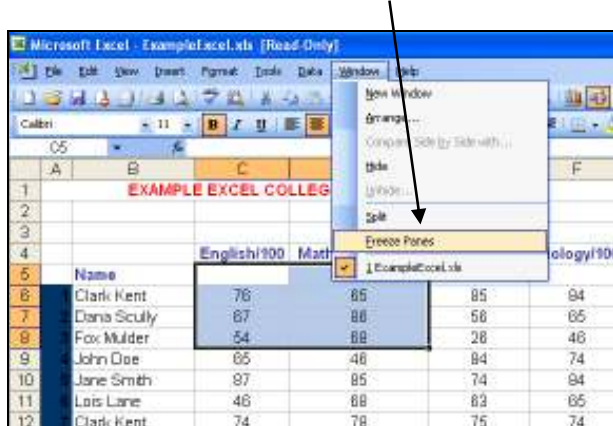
Microsoft Excel - ExampleExcel.xls [Read-Only]

File Edit View Insert Format Tools Data Window Help

Calibri 11 B I U

C5

New Window
Arrange...
Compare Side by Side with...
Hide
Unhide...
Split
Freeze Panes
1 ExampleExcel.xls

| | A | B | C | D | E | F |
|---|---|---|---|---|---|---|
| 1 | | EXAMPLE EXCEL COLLEG | | | | |
| 2 | | | | | | |
| 3 | | | | | | |
| 4 | | | English/100 | Math | | iology/10 |
| 5 | | Name | | | | |
| 6 | | Clark Kent | 76 | 65 | 85 | 84 |
| 7 | | Dana Scully | 87 | 86 | 56 | 65 |
| 8 | | Fox Mulder | 54 | 88 | 28 | 46 |
| 9 | | John Doe | 65 | 46 | 84 | 74 |
| 10 | | Jane Smith | 87 | 85 | 74 | 84 |
| 11 | | Lois Lane | 46 | 68 | 83 | 65 |
| 12 | | Clark Kent | 74 | 78 | 75 | 74 |